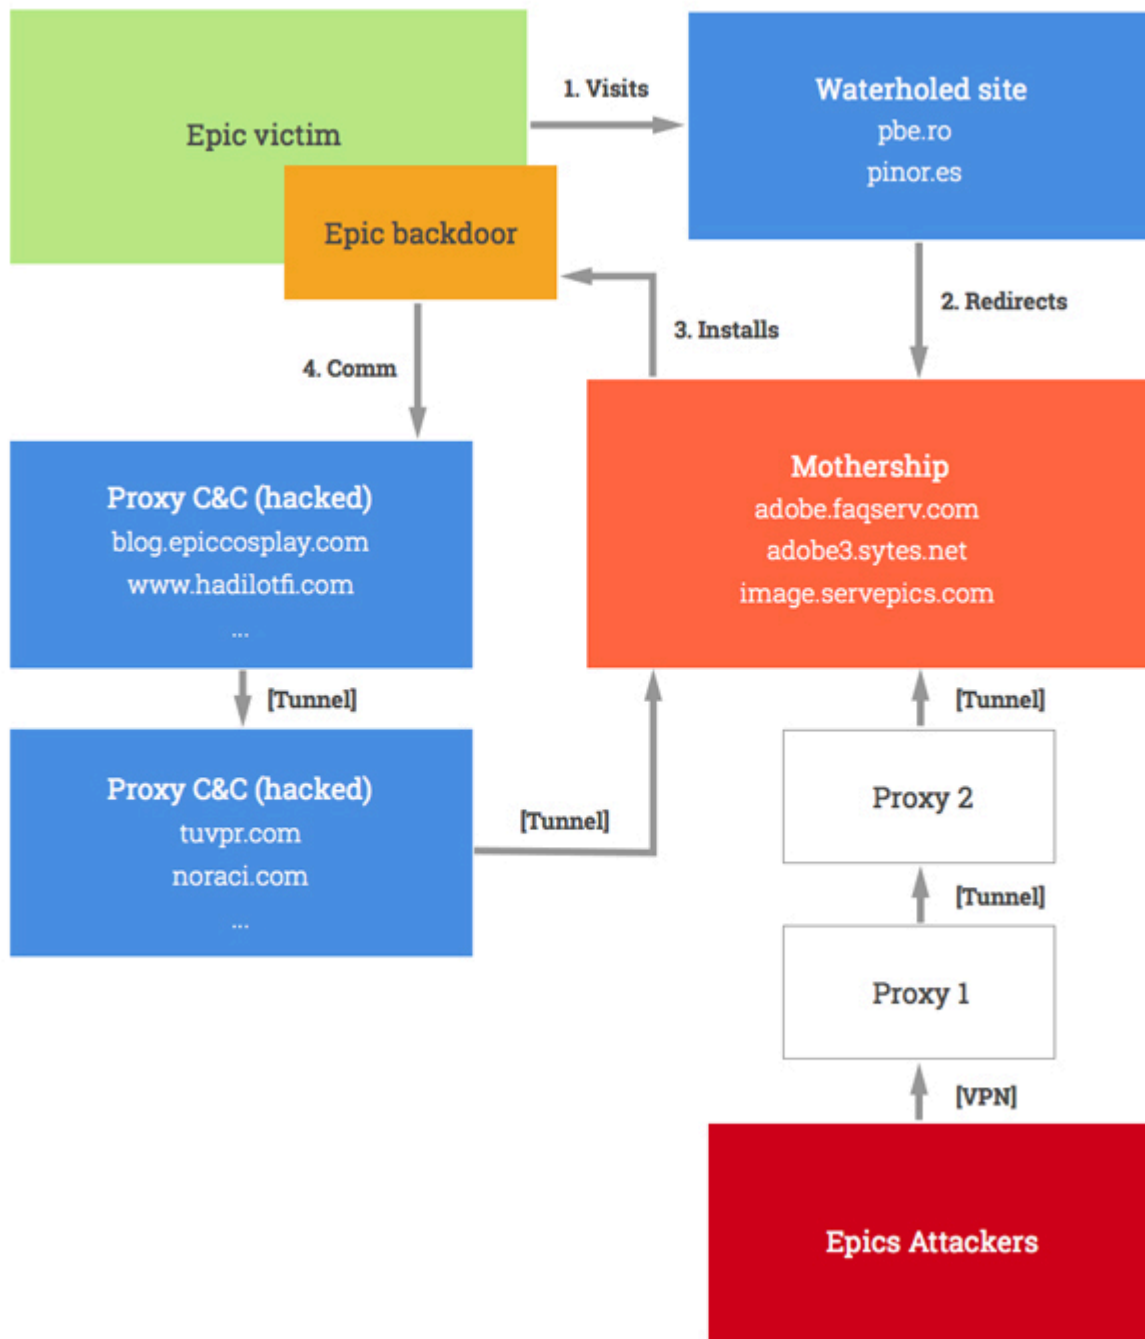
Epic victim

1. Visits

Waterholed site
pbe.ro
pinor.es

Epic backdoor

2. Redirects

3. Installs

4. Comm

Mothership
adobe.faqserv.com
adobe3.sytes.net
image.servepics.com

Proxy C&C (hacked)
blog.epiccosplay.com
www.hadilotfi.com
...

[Tunnel]

[Tunnel]

Proxy C&C (hacked)
tuvpr.com
noraci.com
...

[Tunnel]

Proxy 2

[Tunnel]

Proxy 1

[VPN]

Epics Attackers